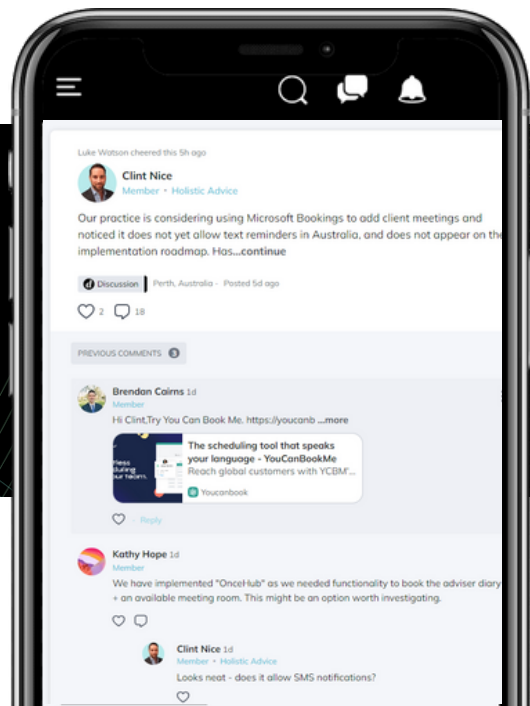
Luke Watson cheered this 5h ago

Clint Nice
Member • Holistic Advice

Our practice is considering using Microsoft Bookings to add client meetings and noticed it does not yet allow text reminders in Australia, and does not appear on the implementation roadmap. Has...continue

Discussion | Perth, Australia · Posted 5d ago

2 18

PREVIOUS COMMENTS 3

Brendan Cairns 1d
Member
Hi Clint,Try You Can Book Me. https://youcanb ...more

The scheduling tool that speaks your language - YouCanBookMe
Reach global customers with YCBM'...
Youcanbook

· Reply

Kathy Hope 1d
Member
We have implemented "OnceHub" as we needed functionality to book the adviser diary + an available meeting room. This might be an option worth investigating.

Clint Nice 1d
Member • Holistic Advice
Looks neat - does it allow SMS notifications?